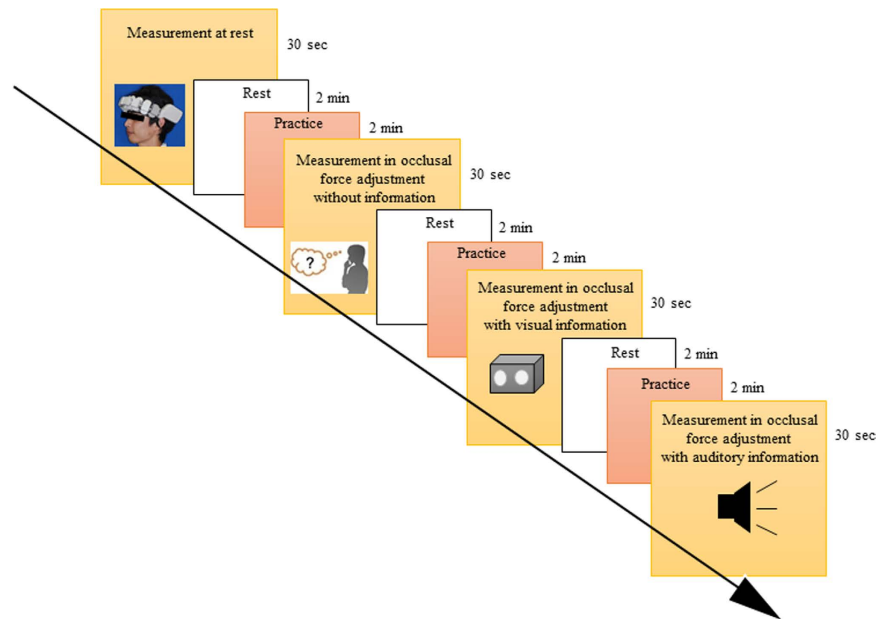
Measurement at rest
30 sec

Rest
2 min

Practice
2 min

Measurement in occlusal force adjustment without information
30 sec

?

Rest
2 min

Practice
2 min

Measurement in occlusal force adjustment with visual information
30 sec

Rest
2 min

Practice
2 min

Measurement in occlusal force adjustment with auditory information
30 sec